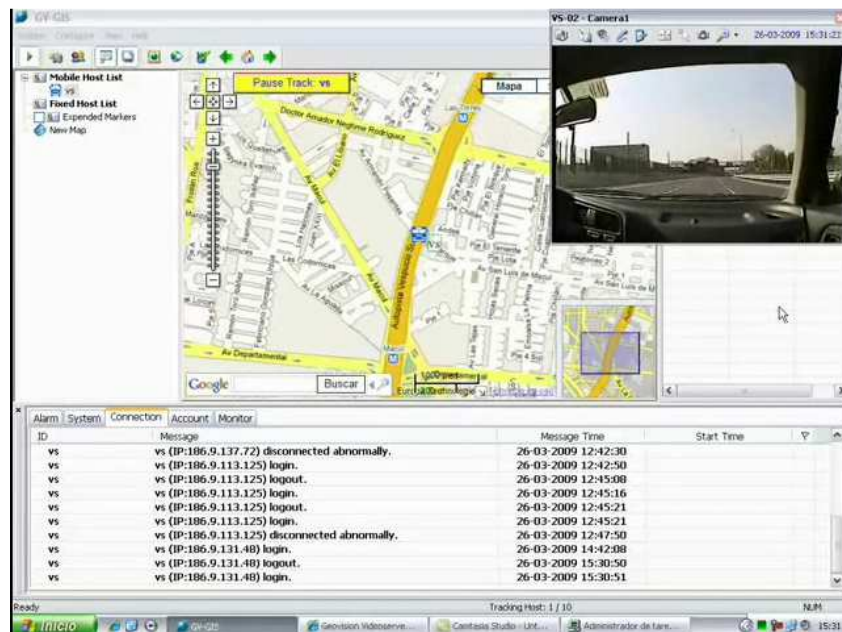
GV-GIS

Mobile Host List
vs
Fixed Host List
Expended Markers
New Map

Pause Track: vs

Mapa

Doctor Amador Neghme Rodriguez

Autopista Vespucio Norte

Av Departamental

Google

Buscar

1000 pies

VS-02 - Camera1

26-03-2009 15:31:21

Alarm | System | Connection | Account | Monitor

| ID | Message | Message Time | Start Time |
|---|---|---|---|
| vs | vs (IP:186.9.137.72) disconnected abnormally. | 26-03-2009 12:42:30 | |
| vs | vs (IP:186.9.113.125) login. | 26-03-2009 12:42:50 | |
| vs | vs (IP:186.9.113.125) logout. | 26-03-2009 12:45:08 | |
| vs | vs (IP:186.9.113.125) login. | 26-03-2009 12:45:16 | |
| vs | vs (IP:186.9.113.125) logout. | 26-03-2009 12:45:21 | |
| vs | vs (IP:186.9.113.125) login. | 26-03-2009 12:45:21 | |
| vs | vs (IP:186.9.113.125) disconnected abnormally. | 26-03-2009 12:47:50 | |
| vs | vs (IP:186.9.131.48) login. | 26-03-2009 14:42:08 | |
| vs | vs (IP:186.9.131.48) logout. | 26-03-2009 15:30:50 | |
| vs | vs (IP:186.9.131.48) login. | 26-03-2009 15:30:51 | |

Ready

Tracking Host: 1 / 10

NUM

Inicio

GV-GIS

Geovision Videoserve...

Camtasia Studio - Unt...

Administrador de tare...

15:31